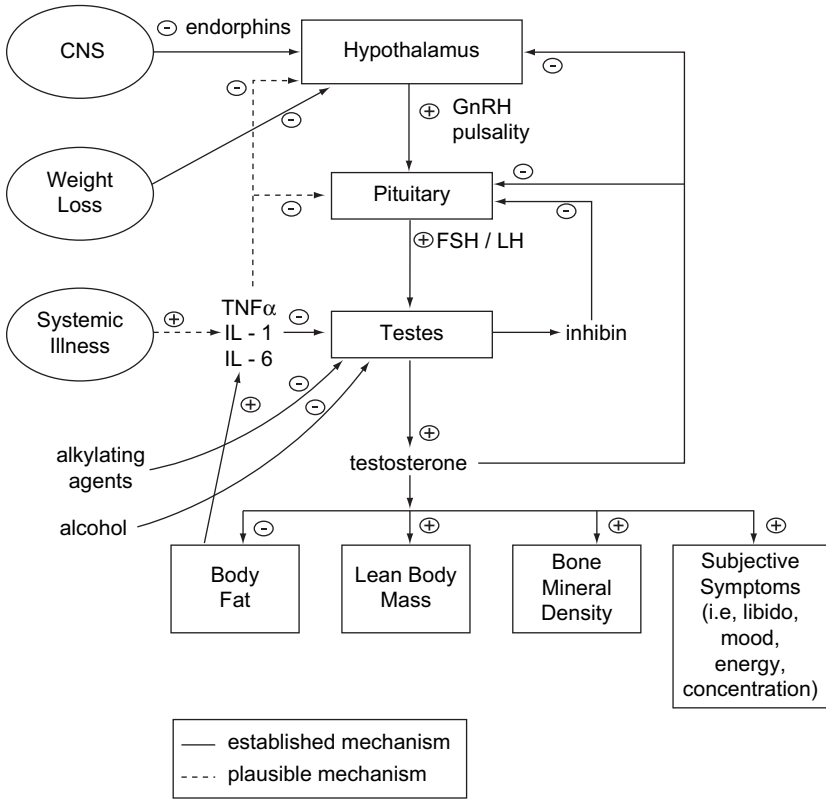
CNS
− endorphins
Hypothalamus
−
−
−
+ GnRH pulsality
Weight Loss
−
Pituitary
−
−
+ FSH / LH
Systemic Illness
+
TNFα
IL - 1
IL - 6
−
Testes
inhibin
−
+
−
+
alkylating agents
testosterone
alcohol
−
+
+
+
Body Fat
Lean Body Mass
Bone Mineral Density
Subjective Symptoms (i.e, libido, mood, energy, concentration)

established mechanism
plausible mechanism